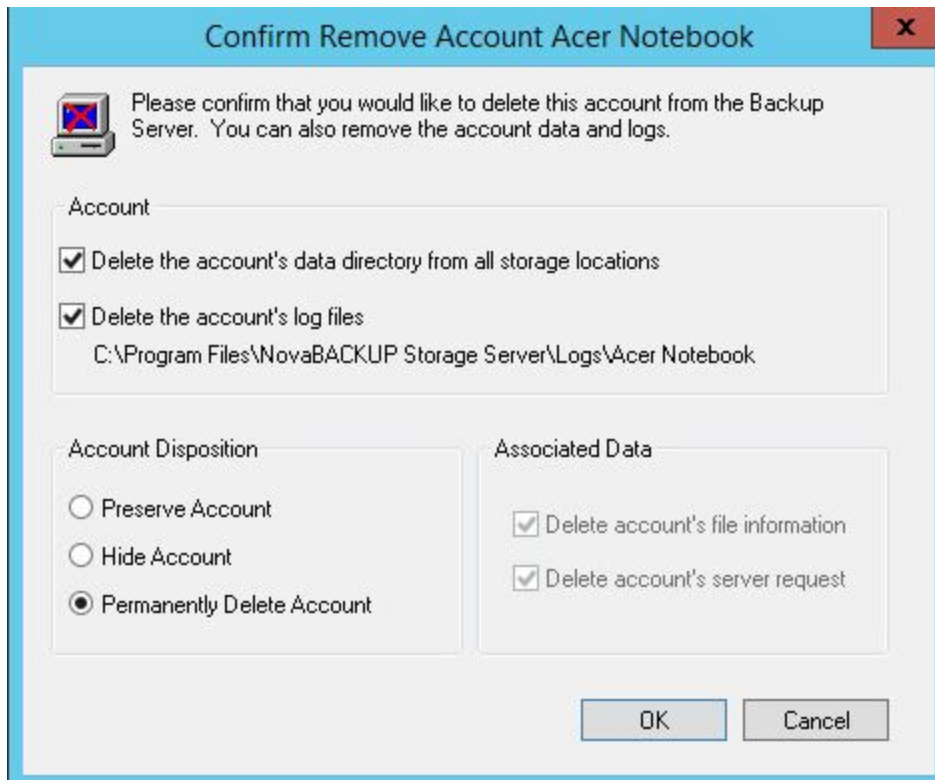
Confirm Remove Account Acer Notebook

x

Please confirm that you would like to delete this account from the Backup Server. You can also remove the account data and logs.

Account

☑ Delete the account's data directory from all storage locations

☑ Delete the account's log files

C:\Program Files\NovaBACKUP Storage Server\Logs\Acer Notebook

Account Disposition

○ Preserve Account

○ Hide Account

◉ Permanently Delete Account

Associated Data

☑ Delete account's file information

☑ Delete account's server request

OK

Cancel